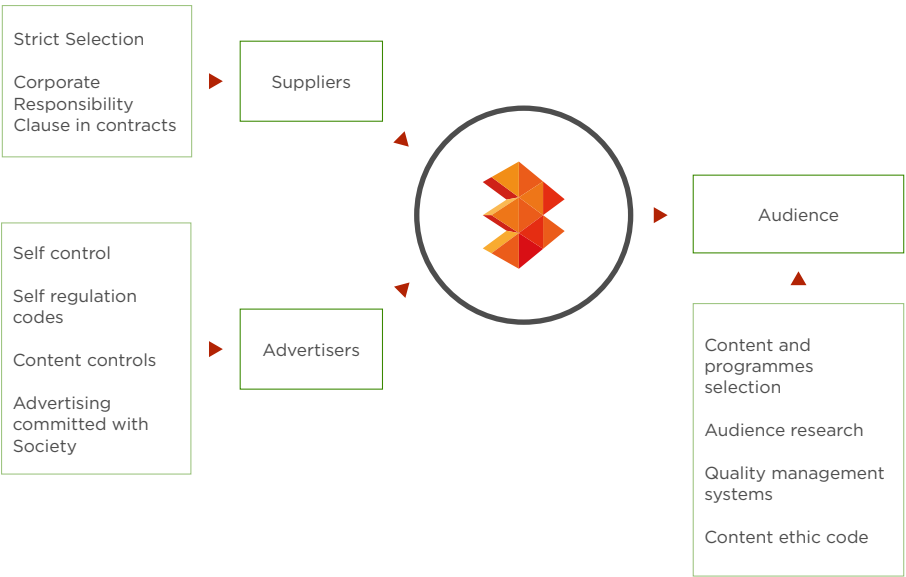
Strict Selection

Corporate Responsibility Clause in contracts

Suppliers

Self control

Self regulation codes

Content controls

Advertising committed with Society

Advertisers

Audience

Content and programmes selection

Audience research

Quality management systems

Content ethic code